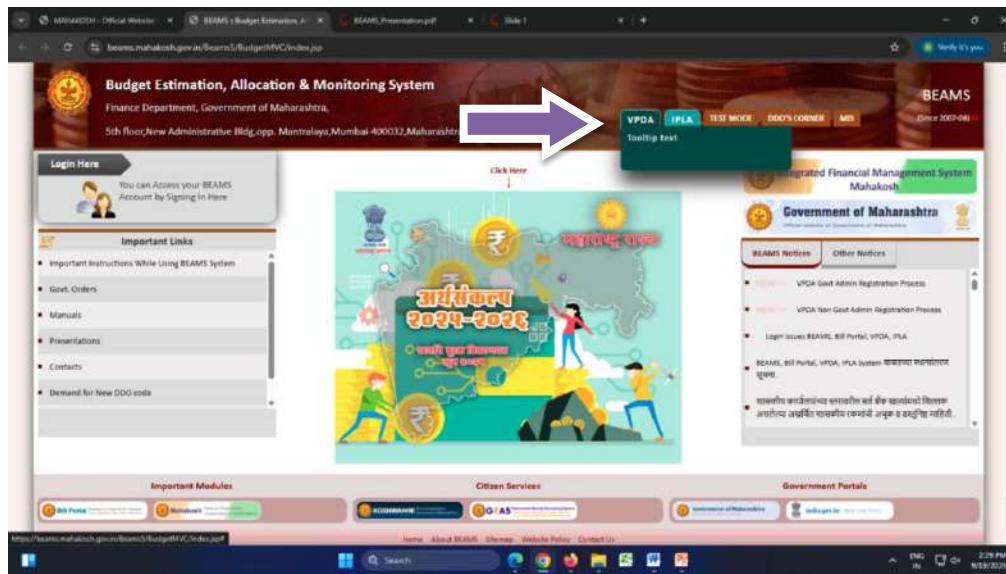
MAHAKOSH - Official Website | BEAMS | Budget Estimation, A | BEAMS_Presentation.pdf | Slide 1

beams.mahakosh.gov.in/Beams5/BudgetMVC/index.jsp

Verify it's you

Budget Estimation, Allocation & Monitoring System

Finance Department, Government of Maharashtra,

5th floor,New Administrative Bldg,opp. Mantralaya,Mumbai-400032,Maharashtra

VPDA | IPLA | TEST MODE | DDO'S CORNER | MIS

Tooltip text

BEAMS

(Since 2007-08)

Login Here

You can Access your BEAMS Account by Signing In Here

Important Links

Important Instructions While Using BEAMS System

Govt. Orders

Manuals

Presentations

Contacts

Demand for New DDO code

Click Here

महाराष्ट्र शासन

अर्थसंकल्प २०२५-२०२६

Integrated Financial Management System Mahakosh

Government of Maharashtra

BEAMS Notices | Other Notices

VPDA Govt Admin Registration Process

VPDA Non Govt Admin Registration Process

Login issues BEAMS, Bill Portal, VPDA, IPLA

BEAMS, Bill Portal, VPDA, IPLA System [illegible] सूचना.

शासकीय कार्यालयांच्या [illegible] असलेल्या अखर्चित शासकीय रकमांची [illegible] माहिती.

Important Modules

Bill Portal

Citizen Services

KOSHWAHINI

GRAS

Government Portals

india.gov.in

Home | About BEAMS | Sitemap | Website Policy | Contact Us

https://beams.mahakosh.gov.in/Beams5/BudgetMVC/index.jsp#

Search

ENG IN

2:29 PM